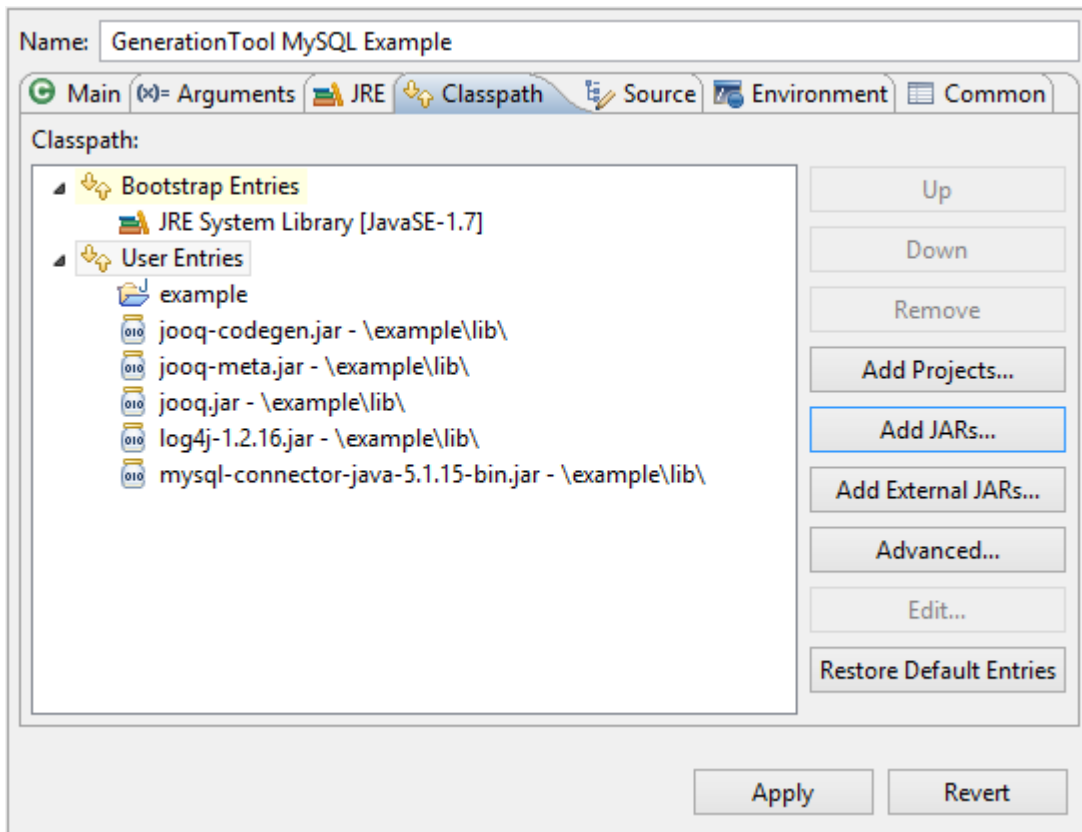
Name: GenerationTool MySQL Example

Main (x)= Arguments JRE Classpath Source Environment Common

Classpath:

Bootstrap Entries
JRE System Library [JavaSE-1.7]
User Entries
example
jooq-codegen.jar - \example\lib\
jooq-meta.jar - \example\lib\
jooq.jar - \example\lib\
log4j-1.2.16.jar - \example\lib\
mysql-connector-java-5.1.15-bin.jar - \example\lib\

Up
Down
Remove
Add Projects...
Add JARs...
Add External JARs...
Advanced...
Edit...
Restore Default Entries

Apply
Revert